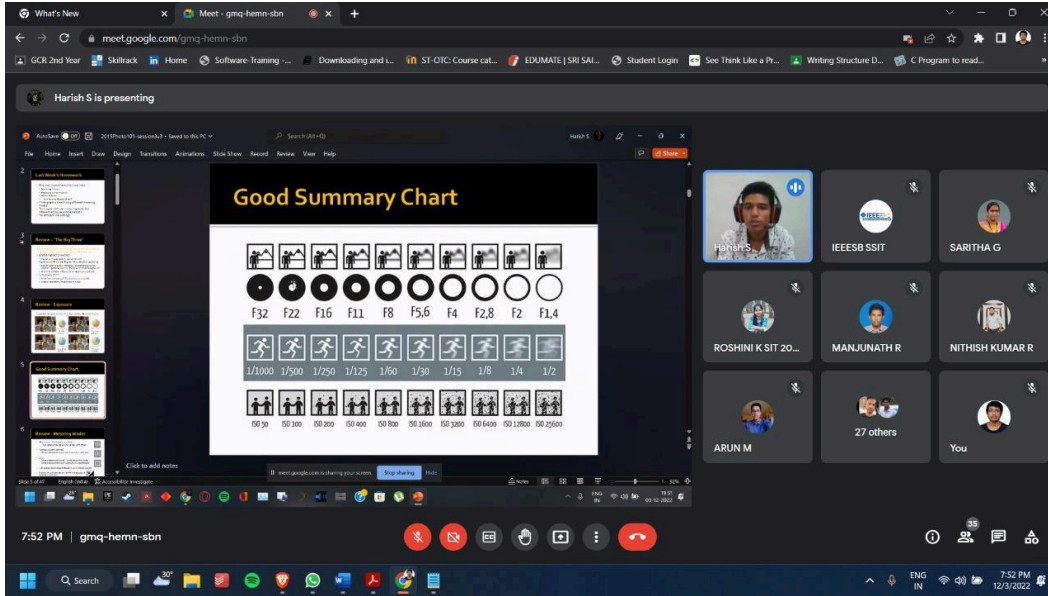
What's New
Meet - gmq-hemn-sbn
meet.google.com/gmq-hemn-sbn
GCR 2nd Year Skillrack Home Software-Training -... Downloading and i... ST-OTC: Course cat... EDUMATE | SRI SAI... Student Login See Think Like a Pr... Writing Structure D... C Program to read...
Harish S is presenting

AutoSave Off 2015Photo101-session3 • Saved to this PC
Search (Alt+Q)
Harish S
File Home Insert Draw Design Transitions Animations Slide Show Record Review View Help
Share

2 Last Week's Homework
3 Review - "The Big Three"
4 Review - Exposure
5 Good Summary Chart
6 Review - Metering Modes

Good Summary Chart

F32 F22 F16 F11 F8 F5,6 F4 F2,8 F2 F1,4

1/1000 1/500 1/250 1/125 1/60 1/30 1/15 1/8 1/4 1/2

ISO 50 ISO 100 ISO 200 ISO 400 ISO 800 ISO 1600 ISO 3200 ISO 6400 ISO 12800 ISO 25600

Click to add notes
meet.google.com is sharing your screen. Stop sharing Hide
Slide 5 of 47 English (India) Accessibility: Investigate
Notes
ENG IN 19:31 03-12-2022

Harish S
IEEESB SSIT
SARITHA G
ROSHINI K SIT 20...
MANJUNATH R
NITHISH KUMAR R
ARUN M
27 others
You

7:52 PM | gmq-hemn-sbn
35

Search
30°
ENG IN
7:52 PM 12/3/2022